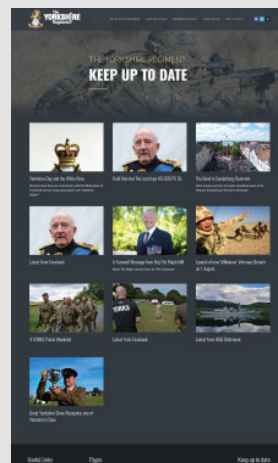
THE YORKSHIRE Regiment

THE YORKSHIRE REGIMENT
KEEP UP TO DATE

Yorkshire Day and the White Rose

Field Marshal The Lord Inge KG GCB PC DL

The Band in Sedlescombe

Latest from Facebook

A Farewell Message from Maj Pat Ralph MBE

Launch of new 'Afflaterum' Veterans Branch on 1 August

4 YORKS Parish Weekend

Latest from Facebook

Latest from HMS Richmond

Great Yorkshire Show Recognises award Yorkshire's Own

Useful Links

Pages

Keep up to date